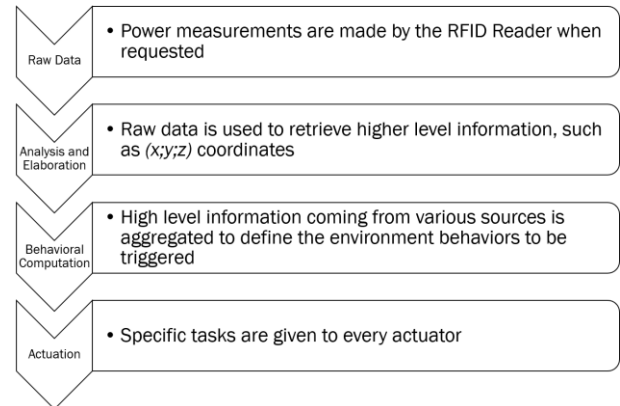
Raw Data

• Power measurements are made by the RFID Reader when requested

Analysis and Elaboration

• Raw data is used to retrieve higher level information, such as (x;y;z) coordinates

Behavioral Computation

• High level information coming from various sources is aggregated to define the environment behaviors to be triggered

Actuation

• Specific tasks are given to every actuator